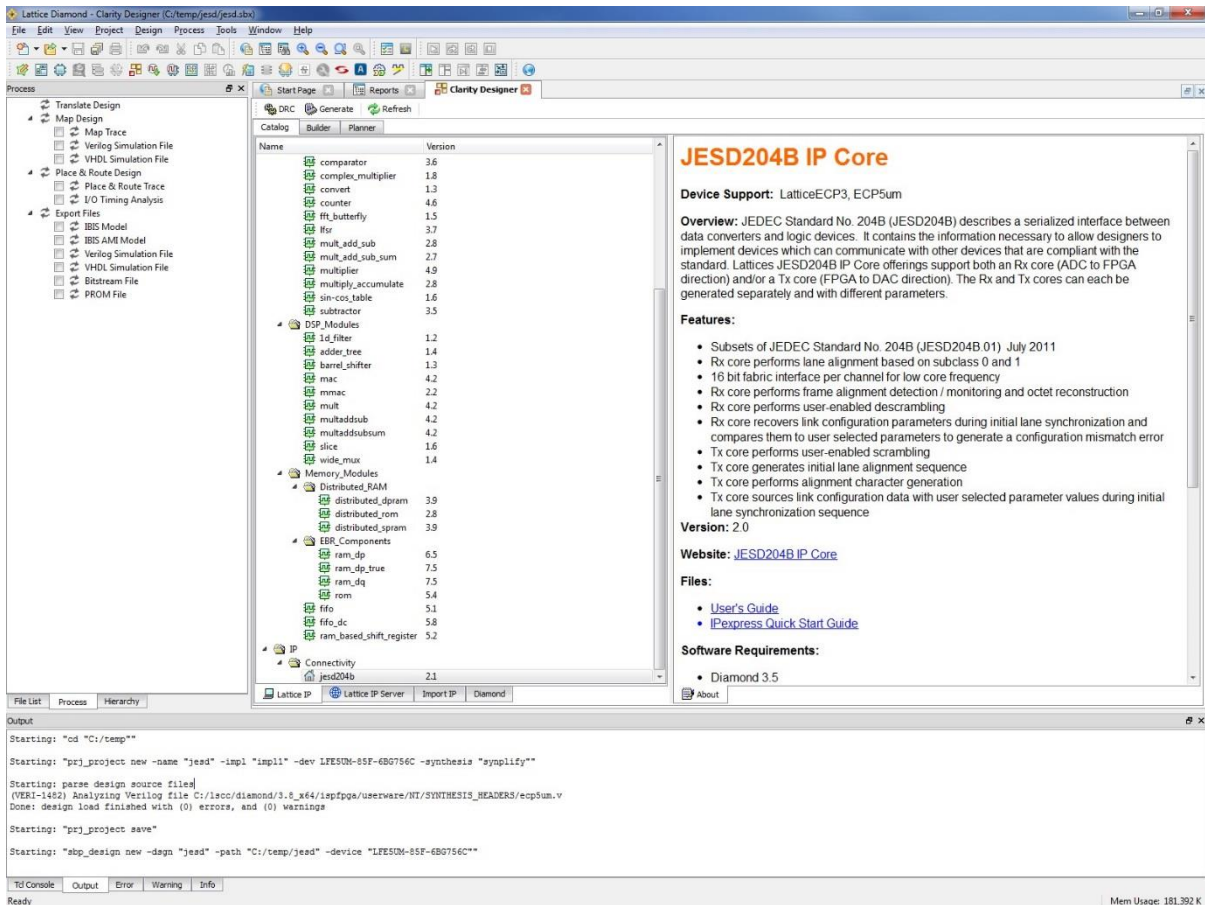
Lattice Diamond - Clarity Designer (C:/temp/jesd/jesd.sbx)

File Edit View Project Design Process Tools Window Help

Process

Translate Design
Map Design
Map Trace
Verilog Simulation File
VHDL Simulation File
Place & Route Design
Place & Route Trace
I/O Timing Analysis
Export Files
IBIS Model
IBIS AMI Model
Verilog Simulation File
VHDL Simulation File
Bitstream File
PROM File

File List Process Hierarchy

Start Page Reports Clarity Designer

DRC Generate Refresh

Catalog Builder Planner

| Name | Version |
|---|---|
| comparator | 3.6 |
| complex_multiplier | 1.8 |
| convert | 1.3 |
| counter | 4.6 |
| fft_butterfly | 1.5 |
| lfsr | 3.7 |
| mult_add_sub | 2.8 |
| mult_add_sub_sum | 2.7 |
| multiplier | 4.9 |
| multiply_accumulate | 2.8 |
| sin-cos_table | 1.6 |
| subtractor | 3.5 |
| DSP_Modules | |
| 1d_filter | 1.2 |
| adder_tree | 1.4 |
| barrel_shifter | 1.3 |
| mac | 4.2 |
| mmac | 2.2 |
| mult | 4.2 |
| multaddsub | 4.2 |
| multaddsubsum | 4.2 |
| slice | 1.6 |
| wide_mux | 1.4 |
| Memory_Modules | |
| Distributed_RAM | |
| distributed_dpram | 3.9 |
| distributed_rom | 2.8 |
| distributed_spram | 3.9 |
| EBR_Components | |
| ram_dp | 6.5 |
| ram_dp_true | 7.5 |
| ram_dq | 7.5 |
| rom | 5.4 |
| fifo | 5.1 |
| fifo_dc | 5.8 |
| ram_based_shift_register | 5.2 |
| IP | |
| Connectivity | |
| jesd204b | 2.1 |

Lattice IP Lattice IP Server Import IP Diamond

JESD204B IP Core

Device Support: LatticeECP3, ECP5um

Overview: JEDEC Standard No. 204B (JESD204B) describes a serialized interface between data converters and logic devices. It contains the information necessary to allow designers to implement devices which can communicate with other devices that are compliant with the standard. Lattices JESD204B IP Core offerings support both an Rx core (ADC to FPGA direction) and/or a Tx core (FPGA to DAC direction). The Rx and Tx cores can each be generated separately and with different parameters.

Features:

• Subsets of JEDEC Standard No. 204B (JESD204B.01) July 2011
• Rx core performs lane alignment based on subclass 0 and 1
• 16 bit fabric interface per channel for low core frequency
• Rx core performs frame alignment detection / monitoring and octet reconstruction
• Rx core performs user-enabled descrambling
• Rx core recovers link configuration parameters during initial lane synchronization and compares them to user selected parameters to generate a configuration mismatch error
• Tx core performs user-enabled scrambling
• Tx core generates initial lane alignment sequence
• Tx core performs alignment character generation
• Tx core sources link configuration data with user selected parameter values during initial lane synchronization sequence

Version: 2.0

Website: JESD204B IP Core

Files:

• User's Guide
• IPexpress Quick Start Guide

Software Requirements:

• Diamond 3.5

About

Output

Starting: "cd "C:/temp""

Starting: "prj_project new -name "jesd" -impl "impl1" -dev LFE5UM-85F-6BG756C -synthesis "synplify""

Starting: parse design source files
(VERI-1482) Analyzing Verilog file C:/lscc/diamond/3.8_x64/ispfpga/userware/NT/SYNTHESIS_HEADERS/ecp5um.v
Done: design load finished with (0) errors, and (0) warnings

Starting: "prj_project save"

Starting: "sbp_design new -dsgn "jesd" -path "C:/temp/jesd" -device "LFE5UM-85F-6BG756C""

Tcl Console Output Error Warning Info

Ready

Mem Usage: 181,392 K